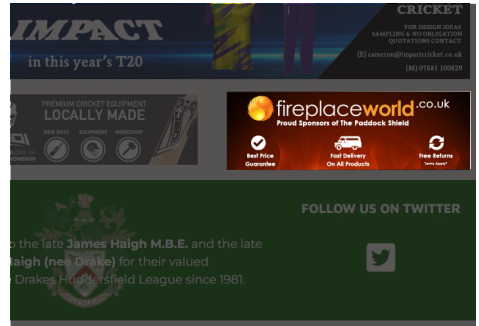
IMPACT
in this year's T20

CRICKET
FOR DESIGN IDEAS
SAMPLING & NO OBLIGATION
QUOTATIONS CONTACT
[E] cameron@impactcricket.co.uk
[M] 07881 100829

PREMIUM CRICKET EQUIPMENT
LOCALLY MADE
NEW BATS · EQUIPMENT · WORKSHOP

fireplaceworld.co.uk
Proud Sponsors of The Paddock Shield
Best Price Guarantee
Fast Delivery On All Products
Free Returns
*terms Apply*

FOLLOW US ON TWITTER

o the late James Haigh M.B.E. and the late
Haigh (nee Drake) for their valued
e Drakes Huddersfield League since 1981.